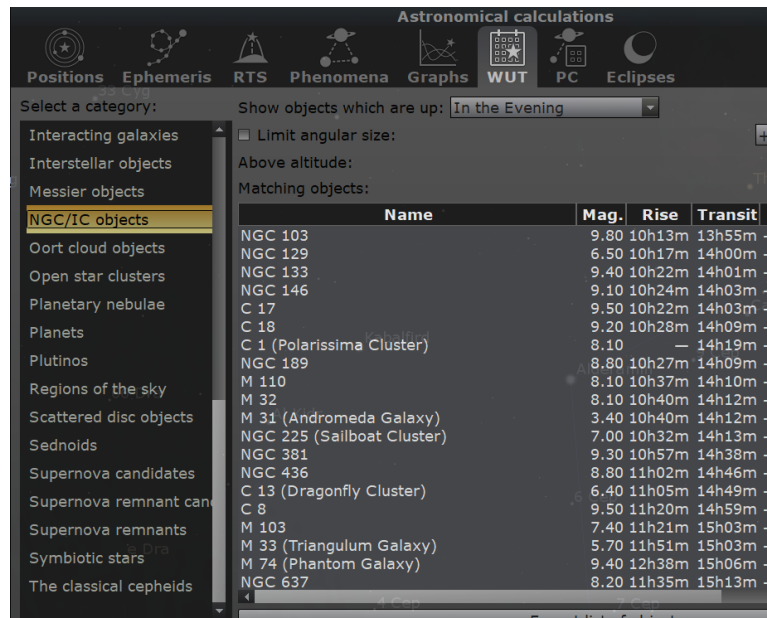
Astronomical calculations

Positions Ephemeris RTS Phenomena Graphs WUT PC Eclipses

Select a category:

Interacting galaxies
Interstellar objects
Messier objects
NGC/IC objects
Oort cloud objects
Open star clusters
Planetary nebulae
Planets
Plutinos
Regions of the sky
Scattered disc objects
Sednoids
Supernova candidates
Supernova remnant can
Supernova remnants
Symbiotic stars
The classical cepheids

Show objects which are up: In the Evening

Limit angular size:

Above altitude:

Matching objects:

| Name | Mag. | Rise | Transit |
|---|---|---|---|
| NGC 103 | 9.80 | 10h13m | 13h55m |
| NGC 129 | 6.50 | 10h17m | 14h00m |
| NGC 133 | 9.40 | 10h22m | 14h01m |
| NGC 146 | 9.10 | 10h24m | 14h03m |
| C 17 | 9.50 | 10h22m | 14h03m |
| C 18 | 9.20 | 10h28m | 14h09m |
| C 1 (Polarissima Cluster) | 8.10 | — | 14h19m |
| NGC 189 | 8.80 | 10h27m | 14h09m |
| M 110 | 8.10 | 10h37m | 14h10m |
| M 32 | 8.10 | 10h40m | 14h12m |
| M 31 (Andromeda Galaxy) | 3.40 | 10h40m | 14h12m |
| NGC 225 (Sailboat Cluster) | 7.00 | 10h32m | 14h13m |
| NGC 381 | 9.30 | 10h57m | 14h38m |
| NGC 436 | 8.80 | 11h02m | 14h46m |
| C 13 (Dragonfly Cluster) | 6.40 | 11h05m | 14h49m |
| C 8 | 9.50 | 11h20m | 14h59m |
| M 103 | 7.40 | 11h21m | 15h03m |
| M 33 (Triangulum Galaxy) | 5.70 | 11h51m | 15h03m |
| M 74 (Phantom Galaxy) | 9.40 | 12h38m | 15h06m |
| NGC 637 | 8.20 | 11h35m | 15h13m |